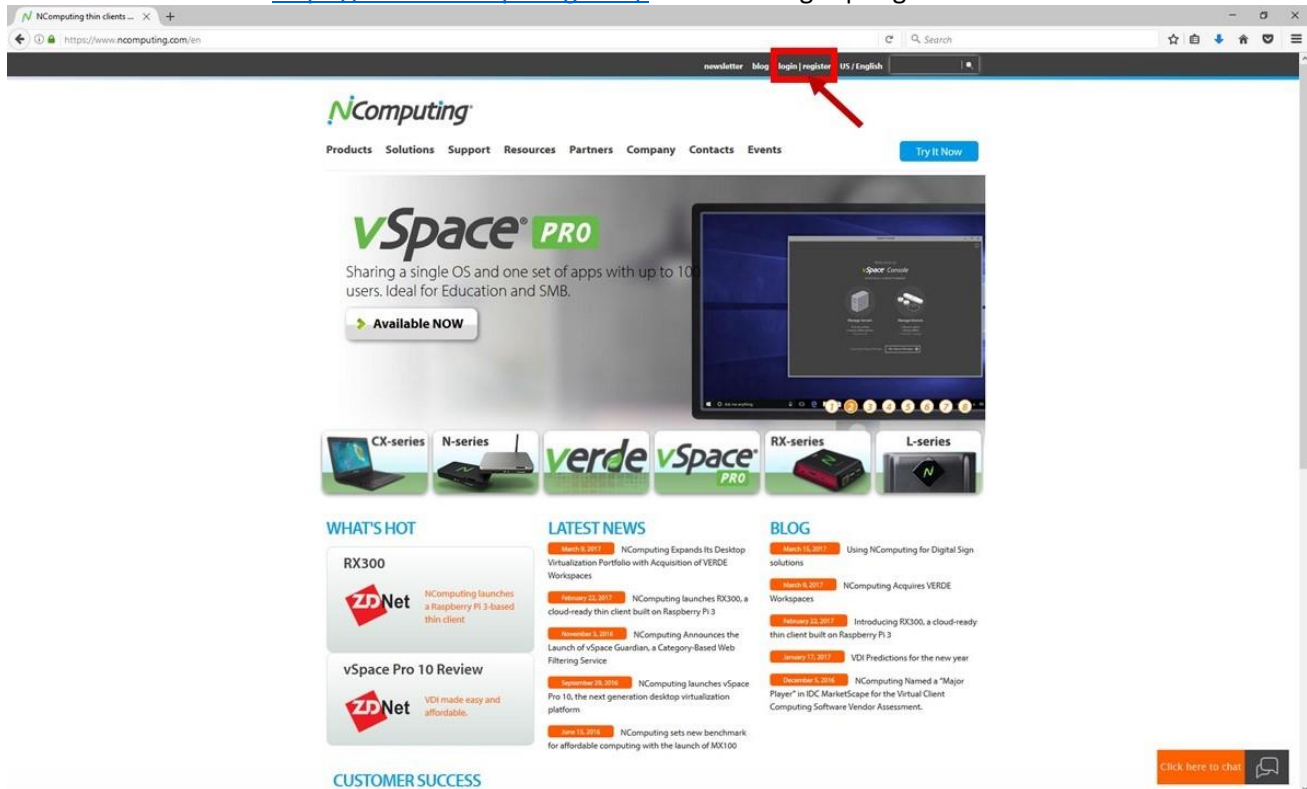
NComputing thin clients ...

https://www.ncomputing.com/en

Search

newsletter blog login | register US / English

NComputing

Products Solutions Support Resources Partners Company Contacts Events

Try It Now

vSpace PRO

Sharing a single OS and one set of apps with up to 10 users. Ideal for Education and SMB.

Available NOW

CX-series N-series verde vSpace PRO RX-series L-series

WHAT'S HOT

RX300

ZDNet NComputing launches a Raspberry Pi 3-based thin client

vSpace Pro 10 Review

ZDNet VDI made easy and affordable.

LATEST NEWS

March 9, 2017 NComputing Expands Its Desktop Virtualization Portfolio with Acquisition of VERDE Workspaces

February 22, 2017 NComputing launches RX300, a cloud-ready thin client built on Raspberry Pi 3

November 3, 2016 NComputing Announces the Launch of vSpace Guardian, a Category-Based Web Filtering Service

September 29, 2016 NComputing launches vSpace Pro 10, the next generation desktop virtualization platform

June 15, 2016 NComputing sets new benchmark for affordable computing with the launch of MX100

BLOG

March 15, 2017 Using NComputing for Digital Sign solutions

March 9, 2017 NComputing Acquires VERDE Workspaces

February 22, 2017 Introducing RX300, a cloud-ready thin client built on Raspberry Pi 3

January 17, 2017 VDI Predictions for the new year

December 5, 2016 NComputing Named a "Major Player" in IDC MarketScape for the Virtual Client Computing Software Vendor Assessment.

CUSTOMER SUCCESS

Click here to chat